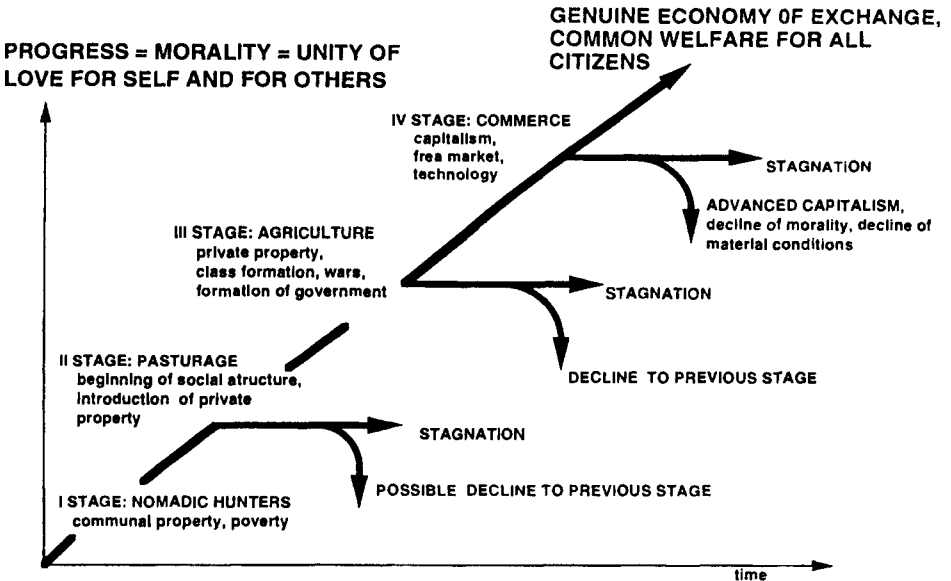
GENUINE ECONOMY 0F EXCHANGE, COMMON WELFARE FOR ALL CITIZENS

PROGRESS = MORALITY = UNITY OF LOVE FOR SELF AND FOR OTHERS

IV STAGE: COMMERCE
capitalism, free market, technology

STAGNATION

ADVANCED CAPITALISM, decline of morality, decline of material conditions

III STAGE: AGRICULTURE
private property, class formation, wars, formation of government

STAGNATION

DECLINE TO PREVIOUS STAGE

II STAGE: PASTURAGE
beginning of social atructure, Introduction of private property

STAGNATION

POSSIBLE DECLINE TO PREVIOUS STAGE

I STAGE: NOMADIC HUNTERS
communal property, poverty

time